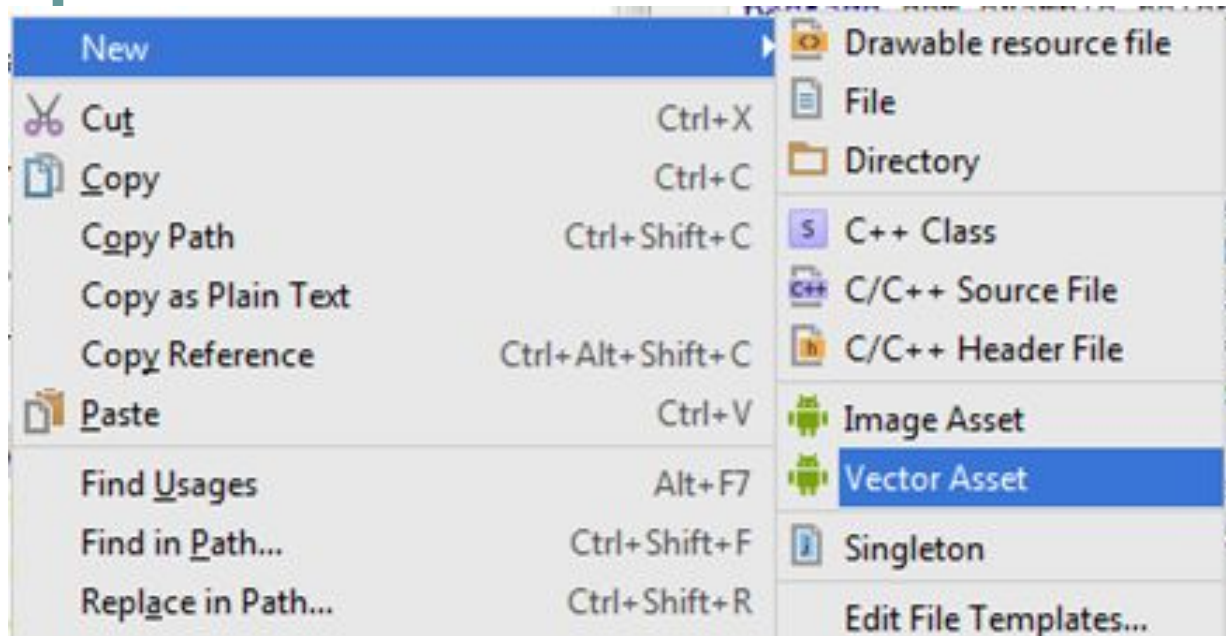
New
Cut Ctrl+X
Copy Ctrl+C
Copy Path Ctrl+Shift+C
Copy as Plain Text
Copy Reference Ctrl+Alt+Shift+C
Paste Ctrl+V
Find Usages Alt+F7
Find in Path... Ctrl+Shift+F
Replace in Path... Ctrl+Shift+R

Drawable resource file
File
Directory
C++ Class
C/C++ Source File
C/C++ Header File
Image Asset
Vector Asset
Singleton
Edit File Templates...